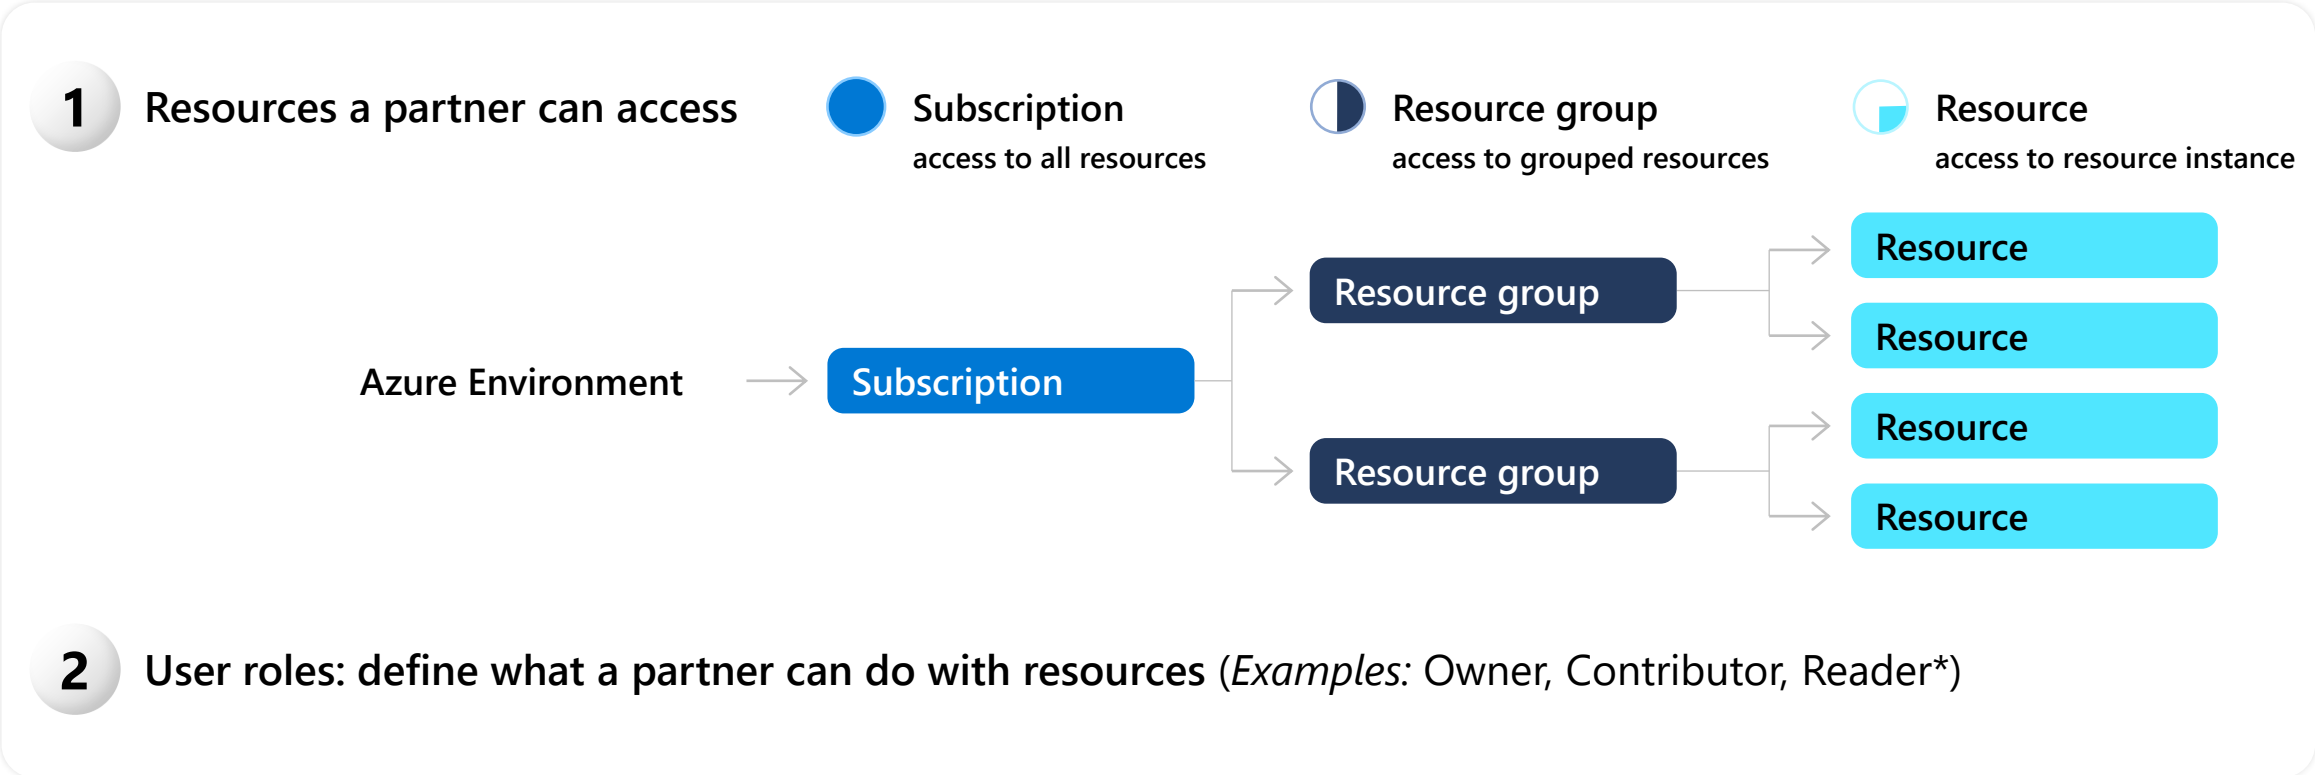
1 Resources a partner can access

Subscription
access to all resources

Resource group
access to grouped resources

Resource
access to resource instance

Azure Environment

Subscription

Resource group

Resource group

Resource

Resource

Resource

Resource

2 User roles: define what a partner can do with resources (*Examples:* Owner, Contributor, Reader*)